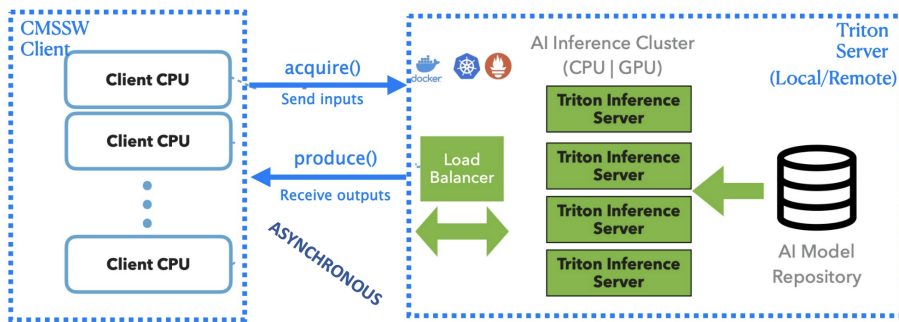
CMSSW Client

Client CPU

Client CPU

Client CPU

acquire()

Send inputs

produce()

Receive outputs

ASYNCHRONOUS

docker

AI Inference Cluster (CPU | GPU)

Triton Server (Local/Remote)

Load Balancer

Triton Inference Server

Triton Inference Server

Triton Inference Server

Triton Inference Server

AI Model Repository